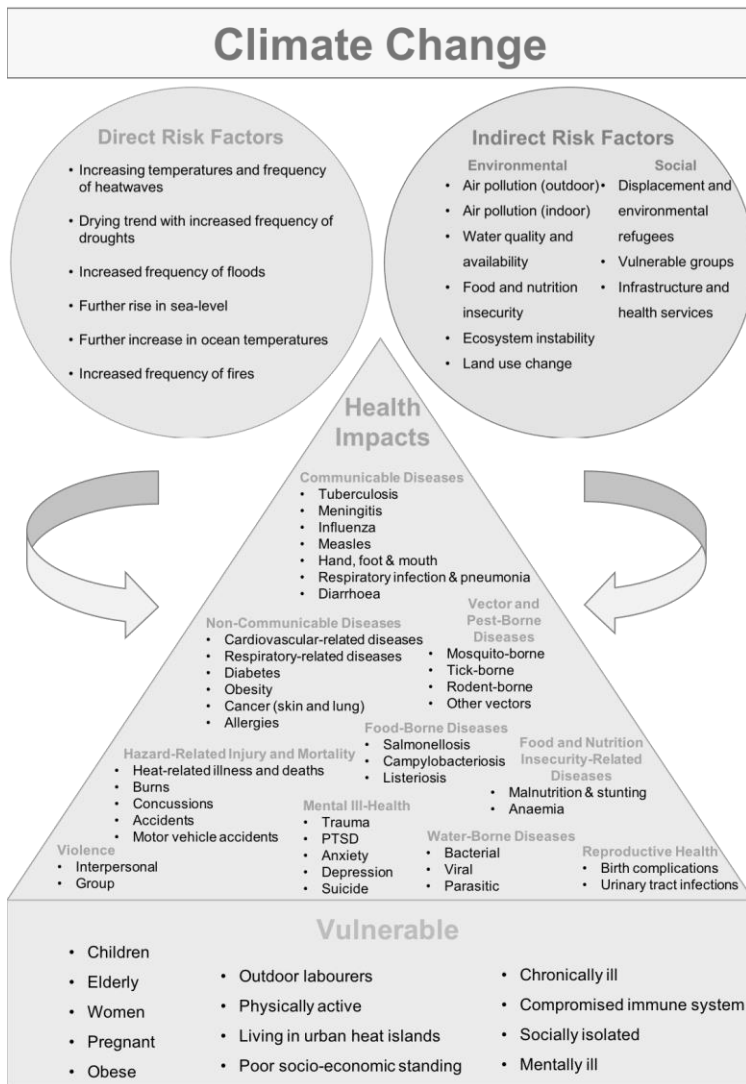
Climate Change

Direct Risk Factors
- Increasing temperatures and frequency of heatwaves
- Drying trend with increased frequency of droughts
- Increased frequency of floods
- Further rise in sea-level
- Further increase in ocean temperatures
- Increased frequency of fires

Indirect Risk Factors

Environmental
- Air pollution (outdoor)
- Air pollution (indoor)
- Water quality and availability
- Food and nutrition insecurity
- Ecosystem instability
- Land use change

Social
- Displacement and environmental refugees
- Vulnerable groups
- Infrastructure and health services

Health Impacts

Communicable Diseases
- Tuberculosis
- Meningitis
- Influenza
- Measles
- Hand, foot & mouth
- Respiratory infection & pneumonia
- Diarrhoea

Non-Communicable Diseases
- Cardiovascular-related diseases
- Respiratory-related diseases
- Diabetes
- Obesity
- Cancer (skin and lung)
- Allergies

Vector and Pest-Borne Diseases
- Mosquito-borne
- Tick-borne
- Rodent-borne
- Other vectors

Food-Borne Diseases
- Salmonellosis
- Campylobacteriosis
- Listeriosis

Hazard-Related Injury and Mortality
- Heat-related illness and deaths
- Burns
- Concussions
- Accidents
- Motor vehicle accidents

Food and Nutrition Insecurity-Related Diseases
- Malnutrition & stunting
- Anaemia

Mental Ill-Health
- Trauma
- PTSD
- Anxiety
- Depression
- Suicide

Water-Borne Diseases
- Bacterial
- Viral
- Parasitic

Violence
- Interpersonal
- Group

Reproductive Health
- Birth complications
- Urinary tract infections

Vulnerable
- Children
- Elderly
- Women
- Pregnant
- Obese

- Outdoor labourers
- Physically active
- Living in urban heat islands
- Poor socio-economic standing

- Chronically ill
- Compromised immune system
- Socially isolated
- Mentally ill